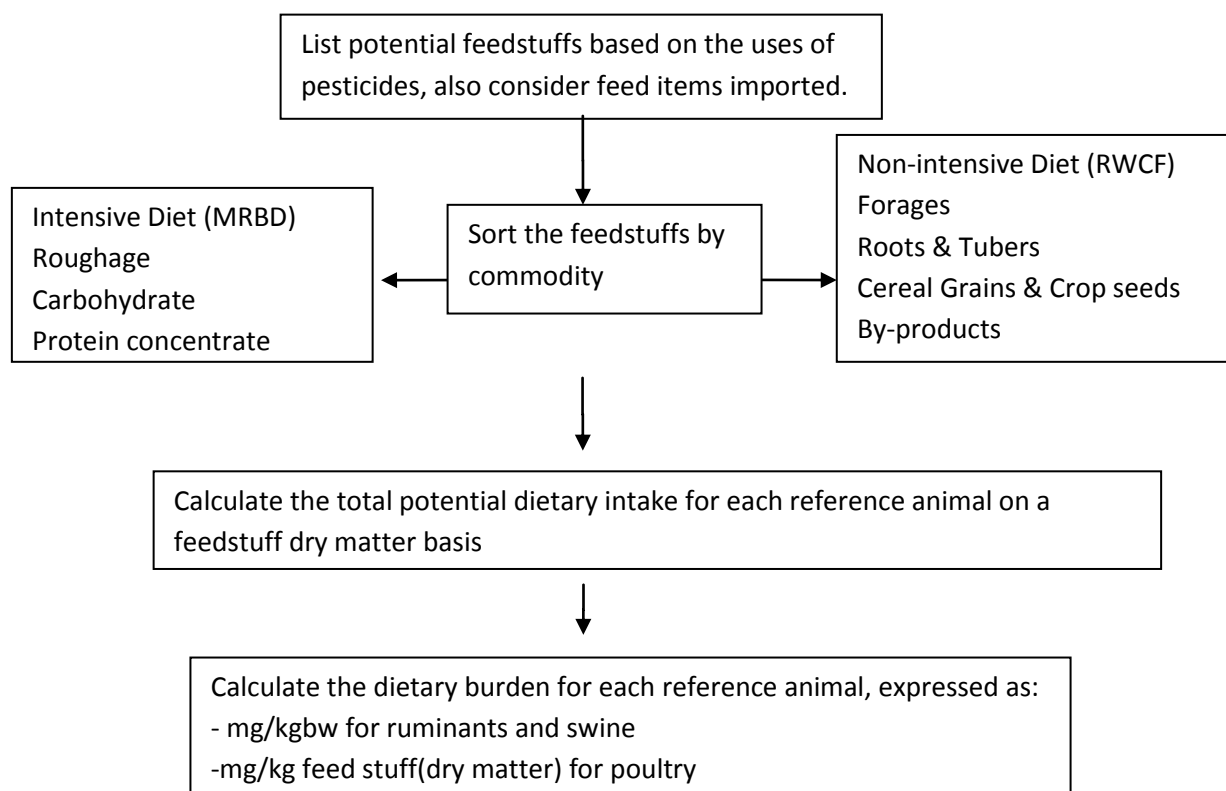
List potential feedstuffs based on the uses of pesticides, also consider feed items imported.

Intensive Diet (MRBD)
Roughage
Carbohydrate
Protein concentrate

Sort the feedstuffs by commodity

Non-intensive Diet (RWCF)
Forages
Roots & Tubers
Cereal Grains & Crop seeds
By-products

Calculate the total potential dietary intake for each reference animal on a feedstuff dry matter basis

Calculate the dietary burden for each reference animal, expressed as:
- mg/kgbw for ruminants and swine
-mg/kg feed stuff(dry matter) for poultry